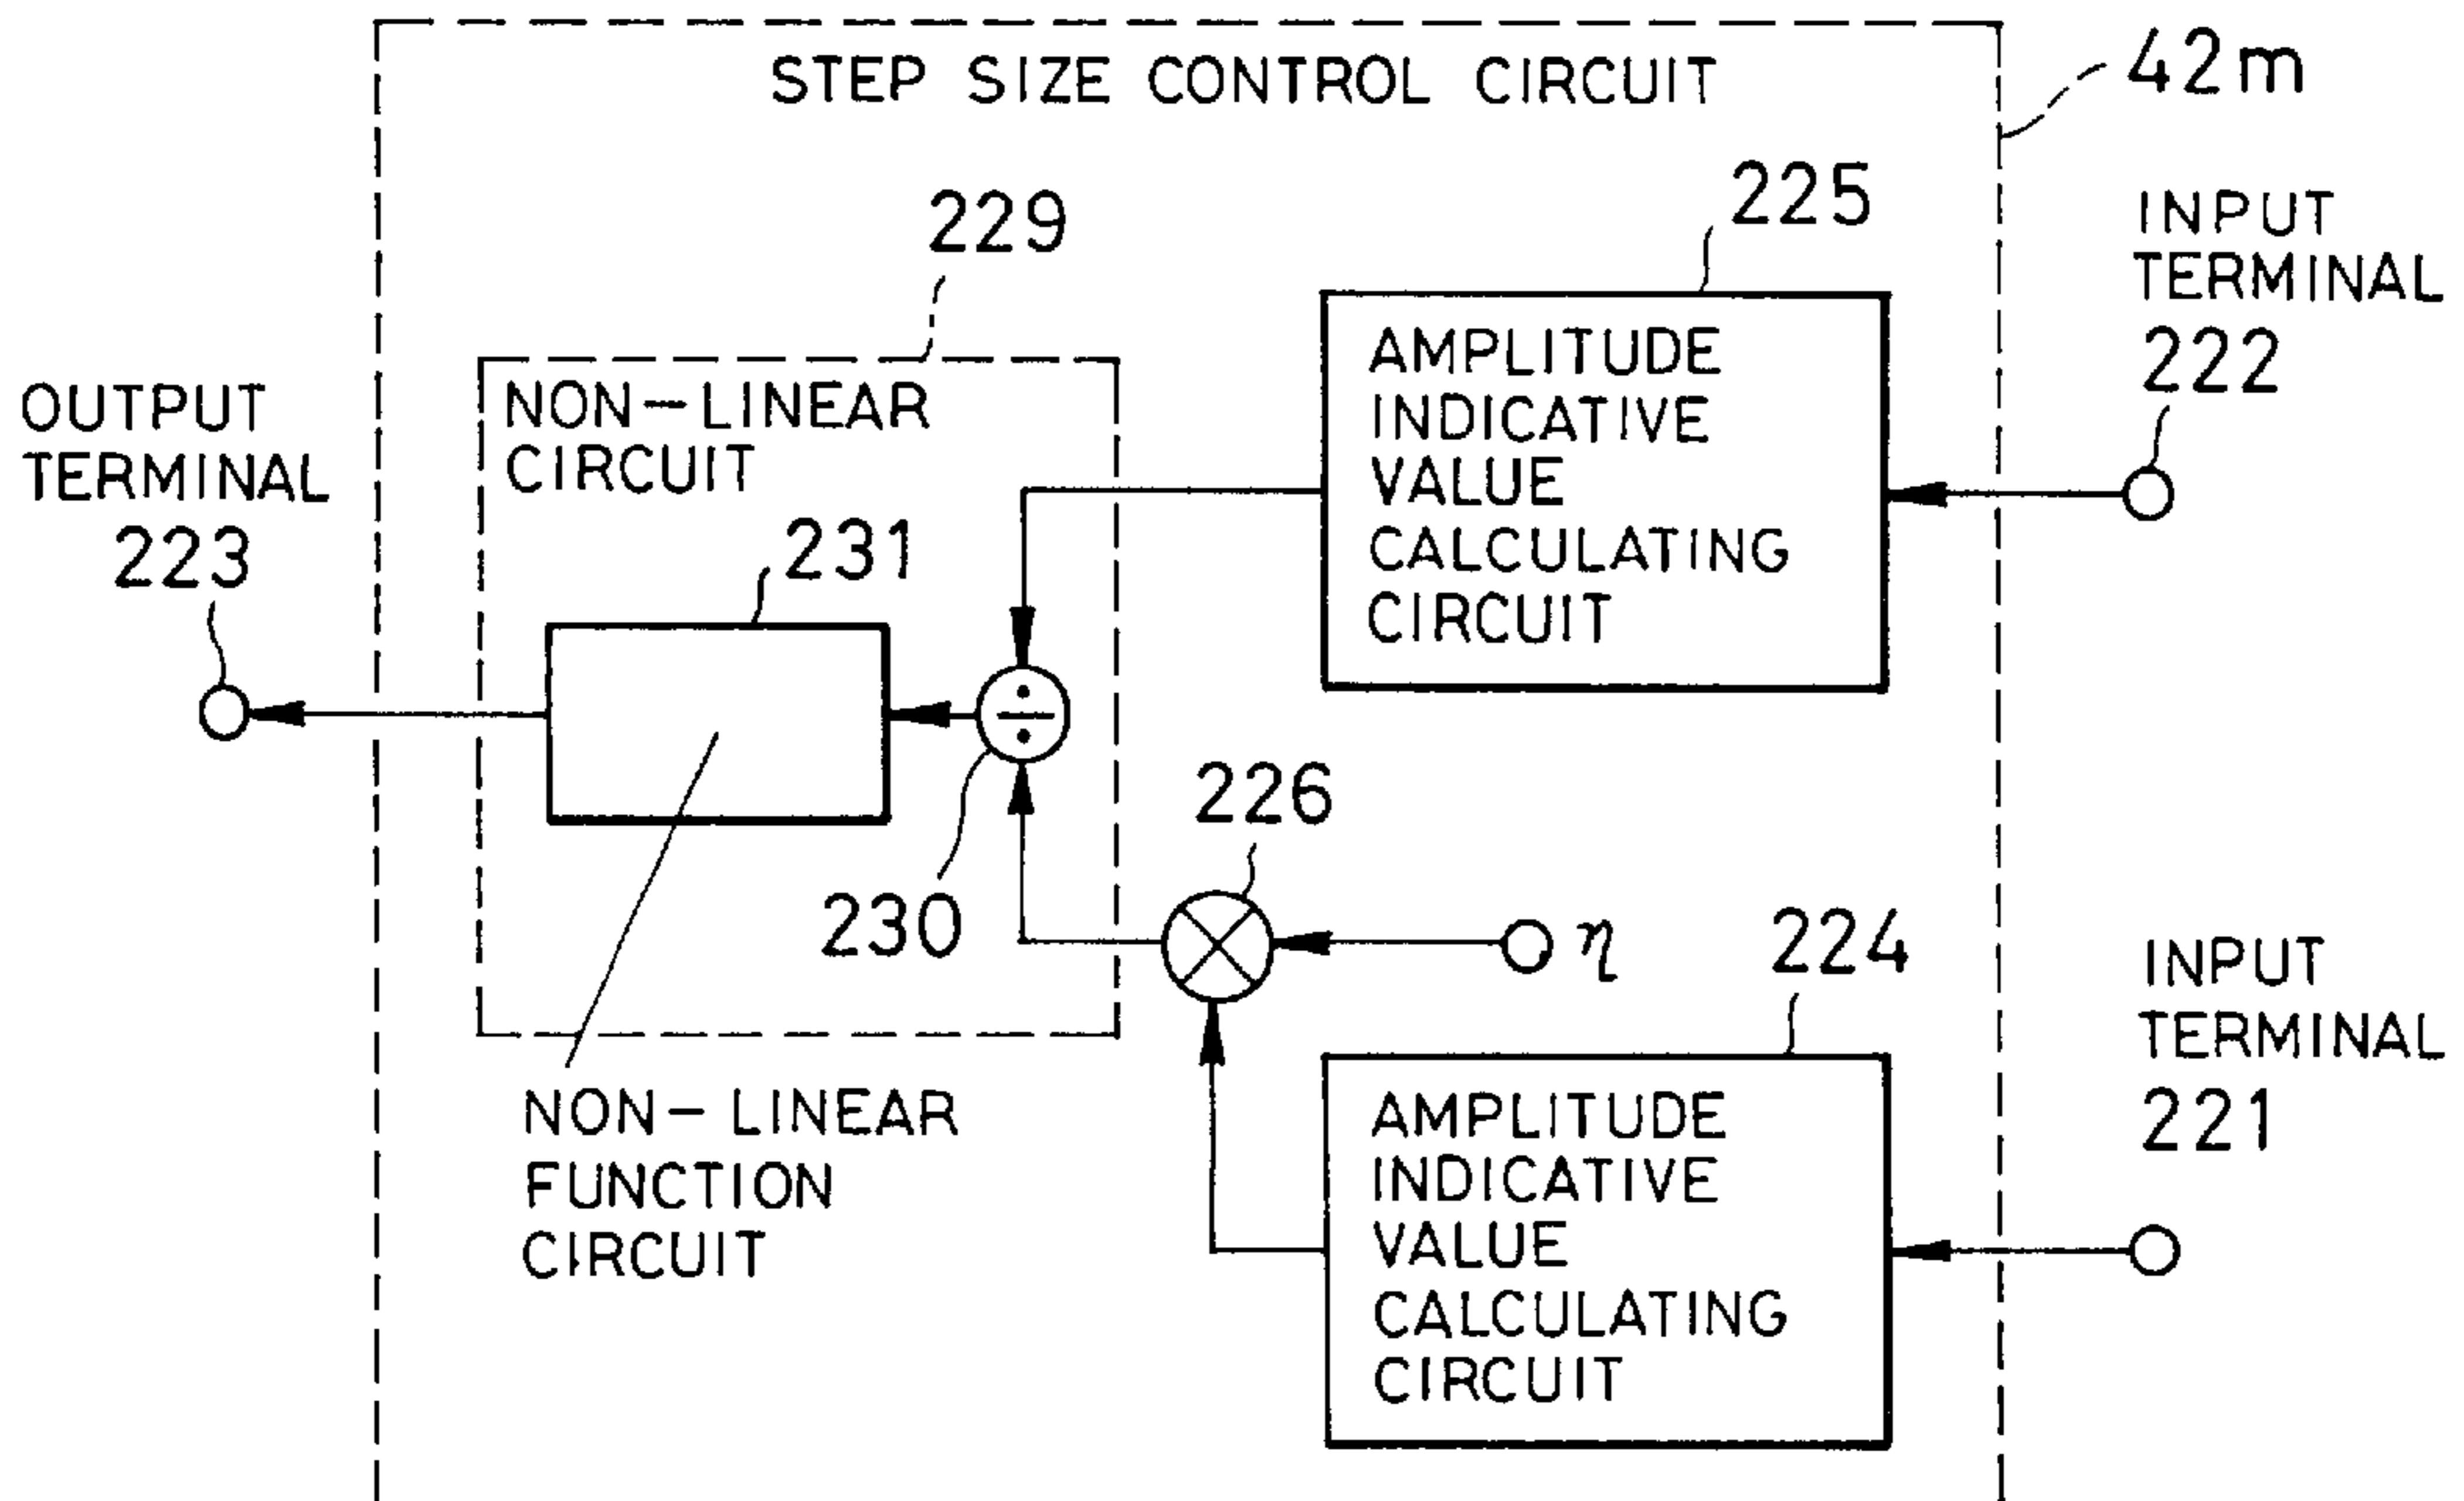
STEP SIZE CONTROL CIRCUIT

42m

229

225

INPUT TERMINAL 222

OUTPUT TERMINAL 223

NON-LINEAR CIRCUIT

AMPLITUDE INDICATIVE VALUE CALCULATING CIRCUIT

231

$\div$

226

230

$\eta$

224

INPUT TERMINAL 221

NON-LINEAR FUNCTION CIRCUIT

AMPLITUDE INDICATIVE VALUE CALCULATING CIRCUIT